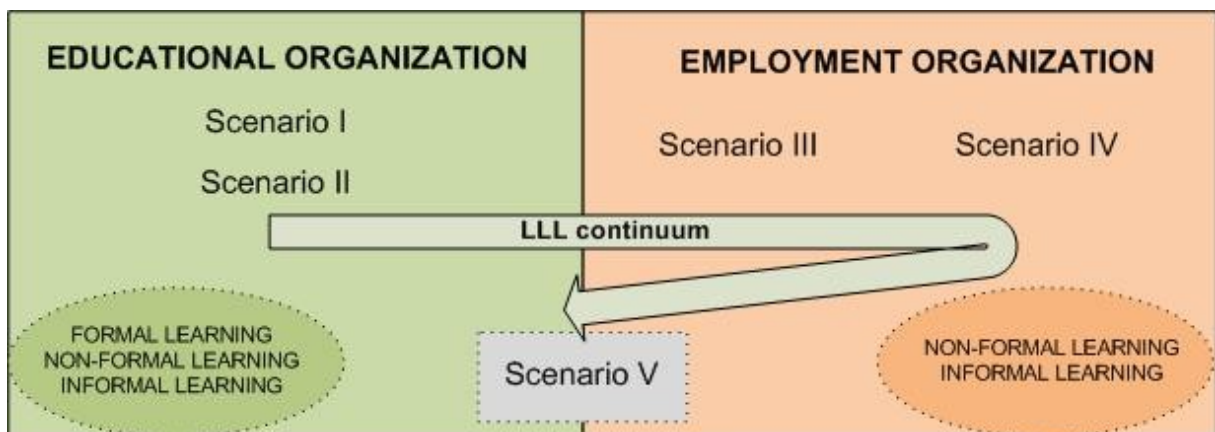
EDUCATIONAL ORGANIZATION

Scenario I

Scenario II

EMPLOYMENT ORGANIZATION

Scenario III

Scenario IV

LLL continuum

FORMAL LEARNING
NON-FORMAL LEARNING
INFORMAL LEARNING

Scenario V

NON-FORMAL LEARNING
INFORMAL LEARNING